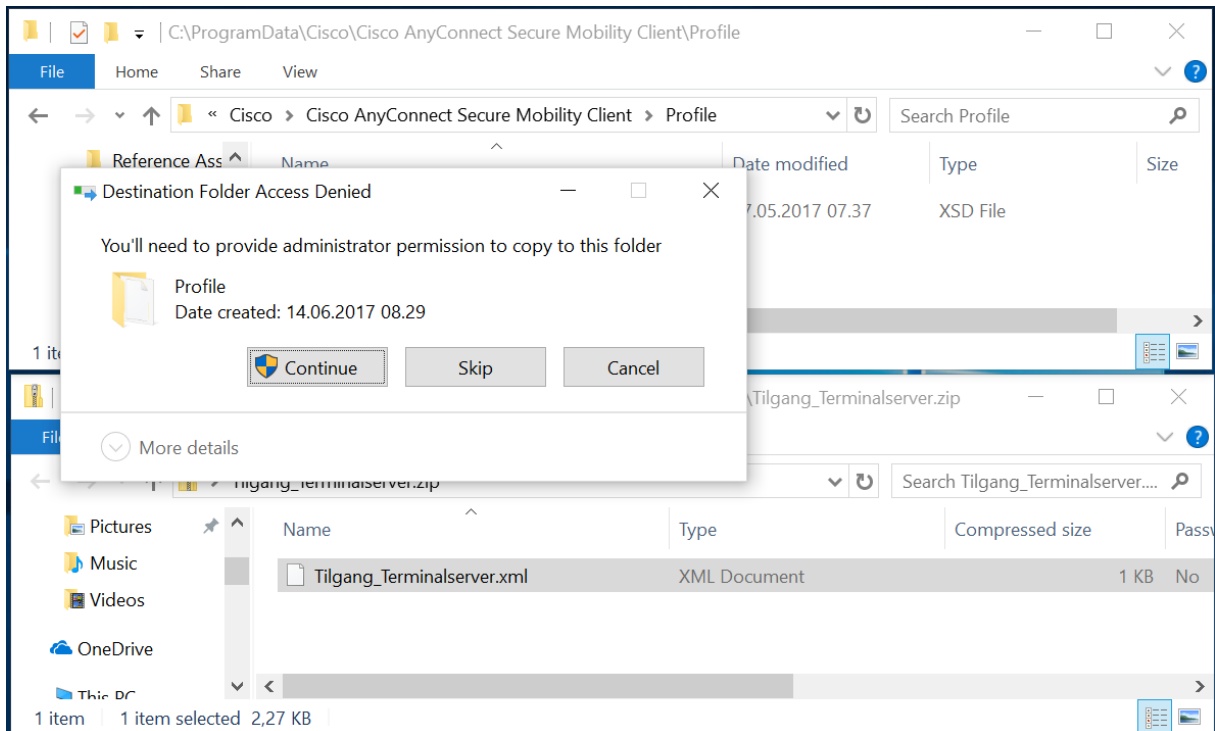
C:\ProgramData\Cisco\Cisco AnyConnect Secure Mobility Client\Profile

File Home Share View

« Cisco > Cisco AnyConnect Secure Mobility Client > Profile

Search Profile

Reference Ass

Name

Date modified

Type

Size

7.05.2017 07.37

XSD File

1 ite

Destination Folder Access Denied

You'll need to provide administrator permission to copy to this folder

Profile
Date created: 14.06.2017 08.29

Continue

Skip

Cancel

More details

\Tilgang_Terminalserver.zip

File

Tilgang_Terminalserver.zip

Search Tilgang_Terminalserver....

Pictures

Music

Videos

OneDrive

This PC

| Name | Type | Compressed size | Passw |
|---|---|---|---|
| Tilgang_Terminalserver.xml | XML Document | 1 KB | No |

1 item 1 item selected 2,27 KB